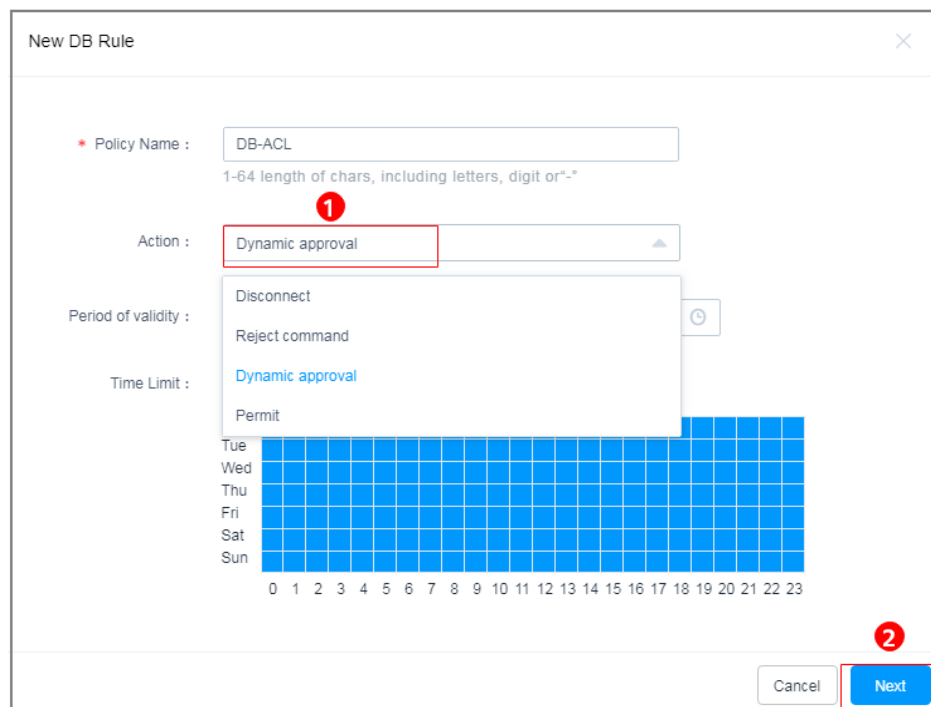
New DB Rule

* Policy Name : DB-ACL

1-64 length of chars, including letters, digit or"-"

1

Action : Dynamic approval

Disconnect

Period of validity :

Reject command

Time Limit :

Dynamic approval

Permit

Tue
Wed
Thu
Fri
Sat
Sun

0 1 2 3 4 5 6 7 8 9 10 11 12 13 14 15 16 17 18 19 20 21 22 23

2

Cancel

Next